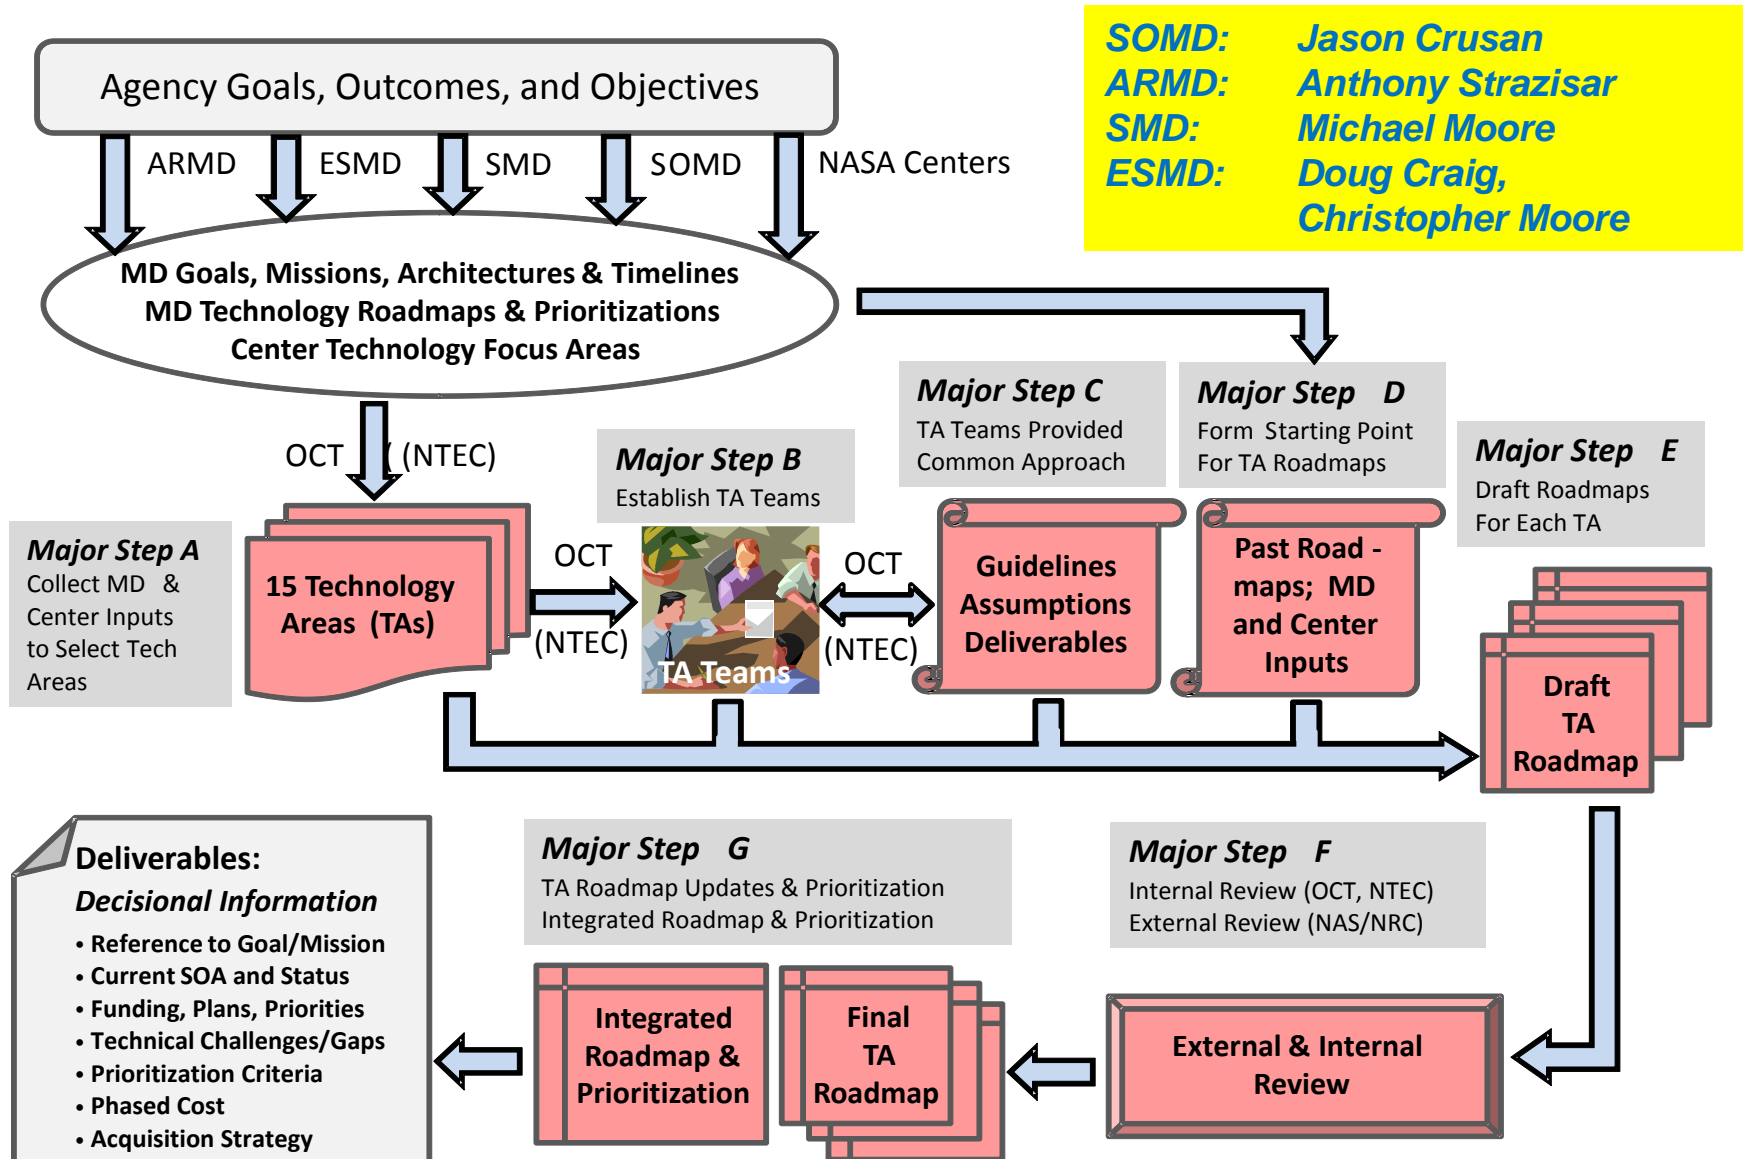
Agency Goals, Outcomes, and Objectives

ARMD ESMD SMD SOMD NASA Centers

SOMD: Jason Crusan
ARMD: Anthony Strazisar
SMD: Michael Moore
ESMD: Doug Craig, Christopher Moore

MD Goals, Missions, Architectures & Timelines
MD Technology Roadmaps & Prioritizations
Center Technology Focus Areas

OCT (NTEC)

Major Step A
Collect MD & Center Inputs to Select Tech Areas

15 Technology Areas (TAs)

OCT
(NTEC)

Major Step B
Establish TA Teams

TA Teams

OCT
(NTEC)

Major Step C
TA Teams Provided Common Approach

Guidelines Assumptions Deliverables

Major Step D
Form Starting Point For TA Roadmaps

Past Road - maps; MD and Center Inputs

Major Step E
Draft Roadmaps For Each TA

Draft TA Roadmap

Deliverables:
Decisional Information
• Reference to Goal/Mission
• Current SOA and Status
• Funding, Plans, Priorities
• Technical Challenges/Gaps
• Prioritization Criteria
• Phased Cost
• Acquisition Strategy

Major Step G
TA Roadmap Updates & Prioritization
Integrated Roadmap & Prioritization

Integrated Roadmap & Prioritization

Final TA Roadmap

Major Step F
Internal Review (OCT, NTEC)
External Review (NAS/NRC)

External & Internal Review